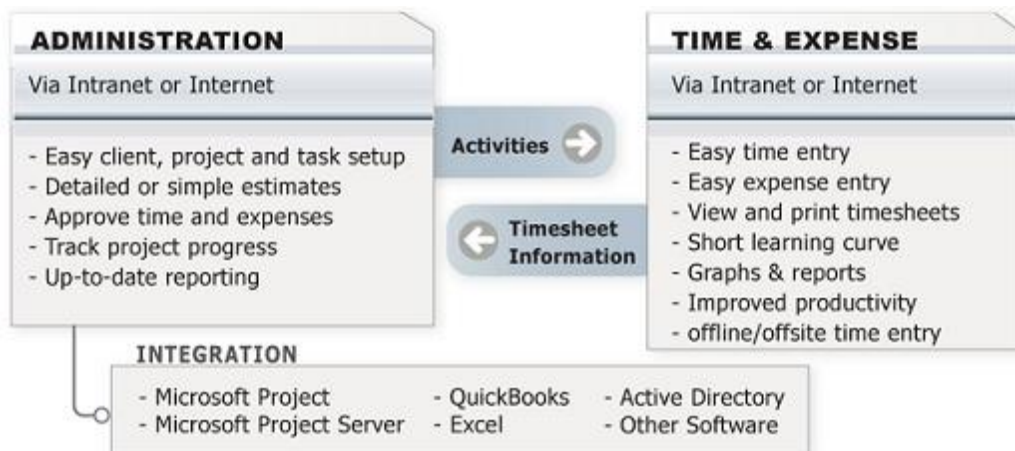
ADMINISTRATION

Via Intranet or Internet

- Easy client, project and task setup
- Detailed or simple estimates
- Approve time and expenses
- Track project progress
- Up-to-date reporting

Activities

Timesheet Information

TIME & EXPENSE

Via Intranet or Internet

- Easy time entry
- Easy expense entry
- View and print timesheets
- Short learning curve
- Graphs & reports
- Improved productivity
- offline/offsite time entry

INTEGRATION

- Microsoft Project
- Microsoft Project Server
- QuickBooks
- Excel
- Active Directory
- Other Software